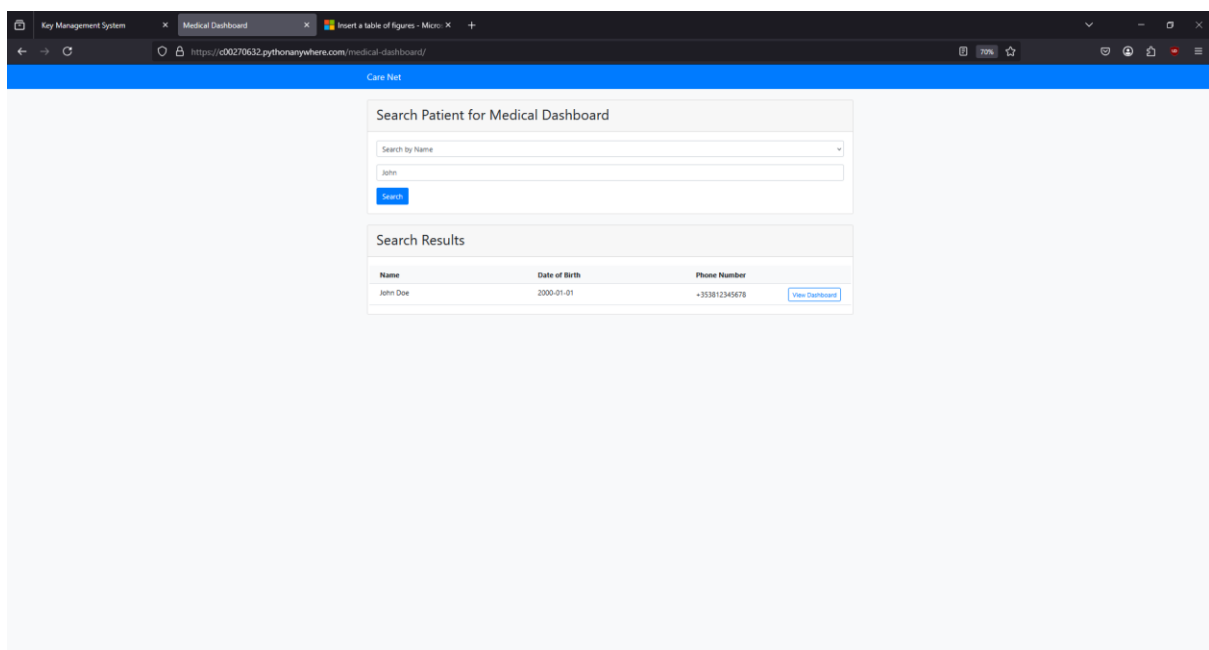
Key Management System ×
Medical Dashboard ×
Insert a table of figures - Micro ×
+

https://c00270632.pythonanywhere.com/medical-dashboard/
70%

Care Net

Search Patient for Medical Dashboard

Search by Name

John

Search

Search Results

| Name | Date of Birth | Phone Number | |
|---|---|---|---|
| John Doe | 2000-01-01 | +353812345678 | View Dashboard |